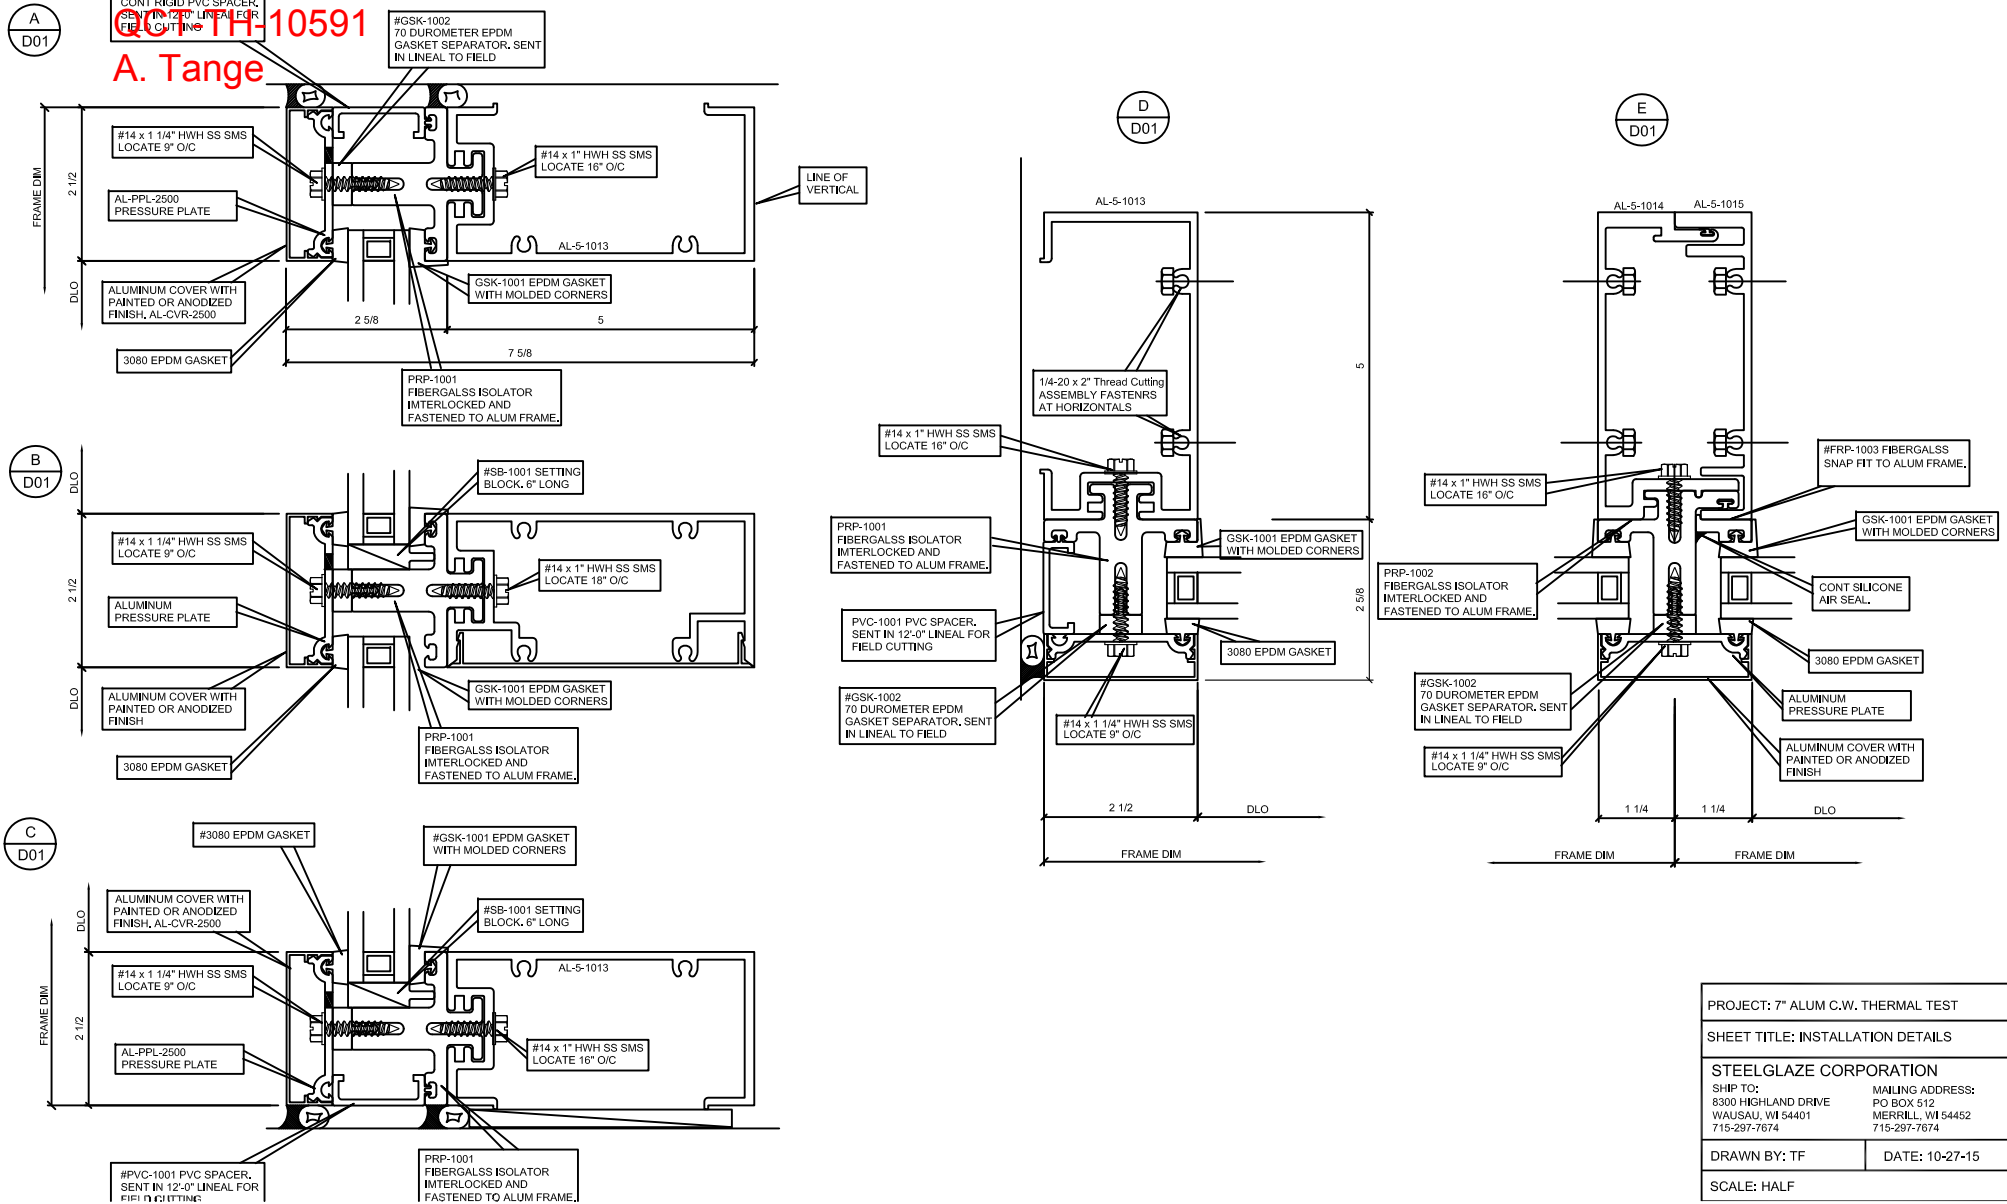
A
D01

CONT RIGID PVC SPACER. SENT IN 12'-0" LINEAL FOR FIELD CUTTING

QCT-TH-10591
A. Tange

#GSK-1002
70 DUROMETER EPDM GASKET SEPARATOR. SENT IN LINEAL TO FIELD

FRAME DIM
2 1/2
DLO

#14 x 1 1/4" HWH SS SMS LOCATE 9" O/C

AL-PPL-2500 PRESSURE PLATE

ALUMINUM COVER WITH PAINTED OR ANODIZED FINISH. AL-CVR-2500

3080 EPDM GASKET

#14 x 1" HWH SS SMS LOCATE 16" O/C

LINE OF VERTICAL

AL-5-1013

GSK-1001 EPDM GASKET WITH MOLDED CORNERS

2 5/8
5
7 5/8

PRP-1001
FIBERGALSS ISOLATOR IMTERLOCKED AND FASTENED TO ALUM FRAME.

B
D01

DLO
2 1/2
DLO

#SB-1001 SETTING BLOCK. 6" LONG

#14 x 1 1/4" HWH SS SMS LOCATE 9" O/C

ALUMINUM PRESSURE PLATE

#14 x 1" HWH SS SMS LOCATE 18" O/C

ALUMINUM COVER WITH PAINTED OR ANODIZED FINISH

GSK-1001 EPDM GASKET WITH MOLDED CORNERS

3080 EPDM GASKET

PRP-1001
FIBERGALSS ISOLATOR IMTERLOCKED AND FASTENED TO ALUM FRAME.

C
D01

#3080 EPDM GASKET

#GSK-1001 EPDM GASKET WITH MOLDED CORNERS

ALUMINUM COVER WITH PAINTED OR ANODIZED FINISH. AL-CVR-2500

DLO
FRAME DIM
2 1/2

#SB-1001 SETTING BLOCK. 6" LONG

AL-5-1013

#14 x 1 1/4" HWH SS SMS LOCATE 9" O/C

#14 x 1" HWH SS SMS LOCATE 16" O/C

AL-PPL-2500 PRESSURE PLATE

#PVC-1001 PVC SPACER. SENT IN 12'-0" LINEAL FOR FIELD CUTTING

PRP-1001
FIBERGALSS ISOLATOR IMTERLOCKED AND FASTENED TO ALUM FRAME.

D
D01

AL-5-1013

5

1/4-20 x 2" Thread Cutting ASSEMBLY FASTENRS AT HORIZONTALS

#14 x 1" HWH SS SMS LOCATE 16" O/C

PRP-1001
FIBERGALSS ISOLATOR IMTERLOCKED AND FASTENED TO ALUM FRAME.

GSK-1001 EPDM GASKET WITH MOLDED CORNERS

2 5/8

PVC-1001 PVC SPACER. SENT IN 12'-0" LINEAL FOR FIELD CUTTING

3080 EPDM GASKET

#GSK-1002
70 DUROMETER EPDM GASKET SEPARATOR. SENT IN LINEAL TO FIELD

#14 x 1 1/4" HWH SS SMS LOCATE 9" O/C

2 1/2
DLO
FRAME DIM

E
D01

AL-5-1014
AL-5-1015

#FRP-1003 FIBERGALSS SNAP FIT TO ALUM FRAME.

#14 x 1" HWH SS SMS LOCATE 16" O/C

GSK-1001 EPDM GASKET WITH MOLDED CORNERS

PRP-1002
FIBERGALSS ISOLATOR IMTERLOCKED AND FASTENED TO ALUM FRAME.

CONT SILICONE AIR SEAL.

3080 EPDM GASKET

#GSK-1002
70 DUROMETER EPDM GASKET SEPARATOR. SENT IN LINEAL TO FIELD

ALUMINUM PRESSURE PLATE

#14 x 1 1/4" HWH SS SMS LOCATE 9" O/C

ALUMINUM COVER WITH PAINTED OR ANODIZED FINISH

1 1/4
1 1/4
DLO
FRAME DIM
FRAME DIM

PROJECT: 7" ALUM C.W. THERMAL TEST
SHEET TITLE: INSTALLATION DETAILS
STEELGLAZE CORPORATION
SHIP TO:
8300 HIGHLAND DRIVE
WAUSAU, WI 54401
715-297-7674
MAILING ADDRESS:
PO BOX 512
MERRILL, WI 54452
715-297-7674
DRAWN BY: TF
DATE: 10-27-15
SCALE: HALF